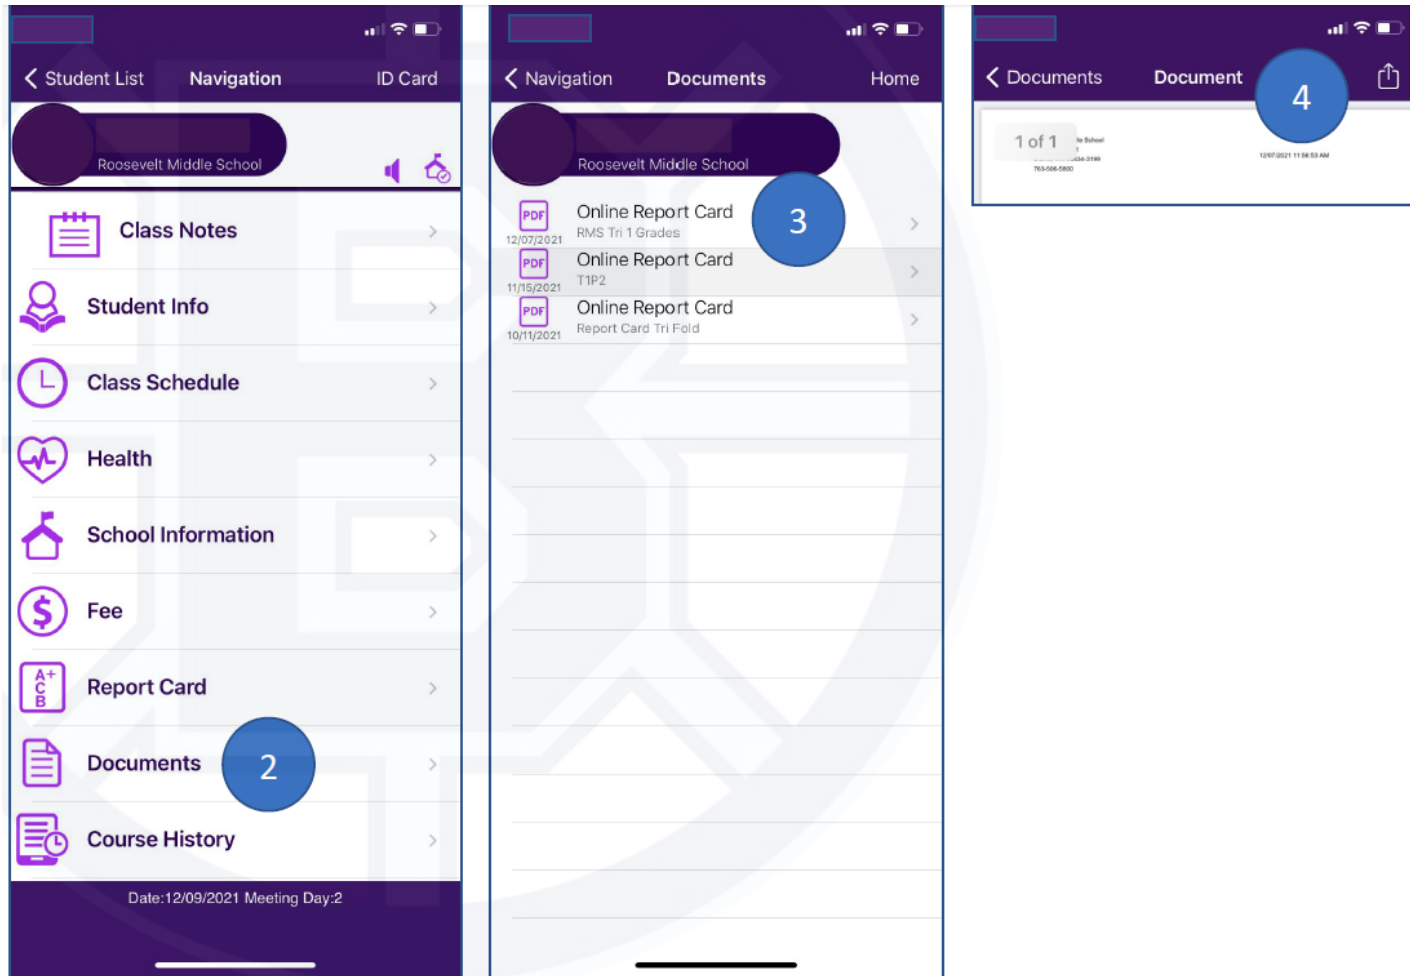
Student List Navigation ID Card

Roosevelt Middle School

Class Notes

Student Info

Class Schedule

Health

School Information

Fee

A+ C B

Report Card

Documents

2

Course History

Date:12/09/2021 Meeting Day:2

Navigation Documents Home

Roosevelt Middle School

PDF 12/07/2021 Online Report Card RMS Tri 1 Grades

3

PDF 11/15/2021 Online Report Card T1P2

PDF 10/11/2021 Online Report Card Report Card Tri Fold

Documents Document

4

1 of 1

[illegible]

12/07/2021 11:58:53 AM